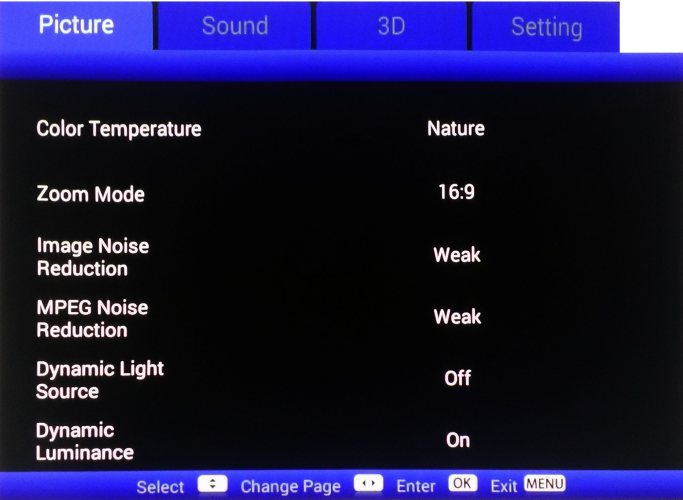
Picture Sound 3D Setting

Color Temperature Nature

Zoom Mode 16:9

Image Noise Reduction Weak

MPEG Noise Reduction Weak

Dynamic Light Source Off

Dynamic Luminance On

Select Change Page Enter OK Exit MENU